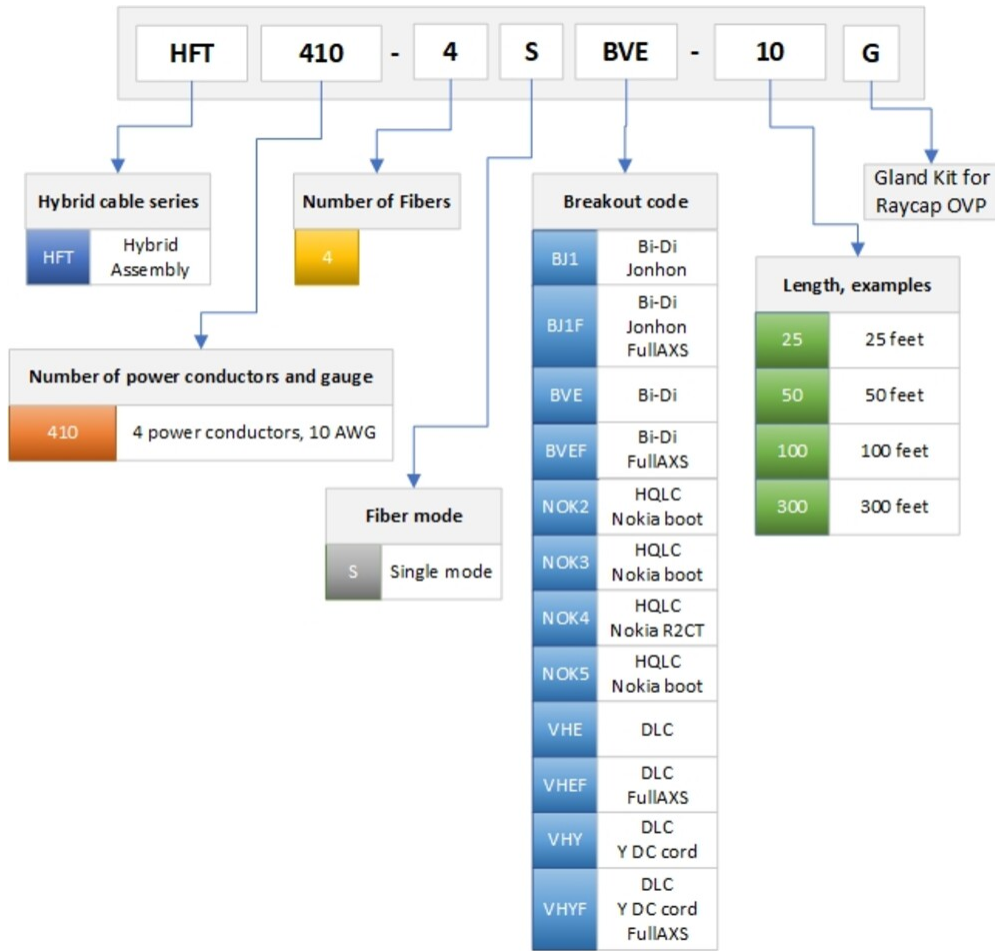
HFT 410 - 4 S BVE - 10 G

Hybrid cable series

| HFT | Hybrid Assembly |
|---|---|

Number of Fibers

| 4 |
|---|

Breakout code

| BJ1 | Bi-Di Jonhon |
|---|---|
| BJ1F | Bi-Di Jonhon FullAXS |
| BVE | Bi-Di |
| BVEF | Bi-Di FullAXS |
| NOK2 | HQLC Nokia boot |
| NOK3 | HQLC Nokia boot |
| NOK4 | HQLC Nokia R2CT |
| NOK5 | HQLC Nokia boot |
| VHE | DLC |
| VHEF | DLC FullAXS |
| VHY | DLC Y DC cord |
| VHYF | DLC Y DC cord FullAXS |

Gland Kit for Raycap OVP

Length, examples

| 25 | 25 feet |
|---|---|
| 50 | 50 feet |
| 100 | 100 feet |
| 300 | 300 feet |

Number of power conductors and gauge

| 410 | 4 power conductors, 10 AWG |
|---|---|

Fiber mode

| S | Single mode |
|---|---|